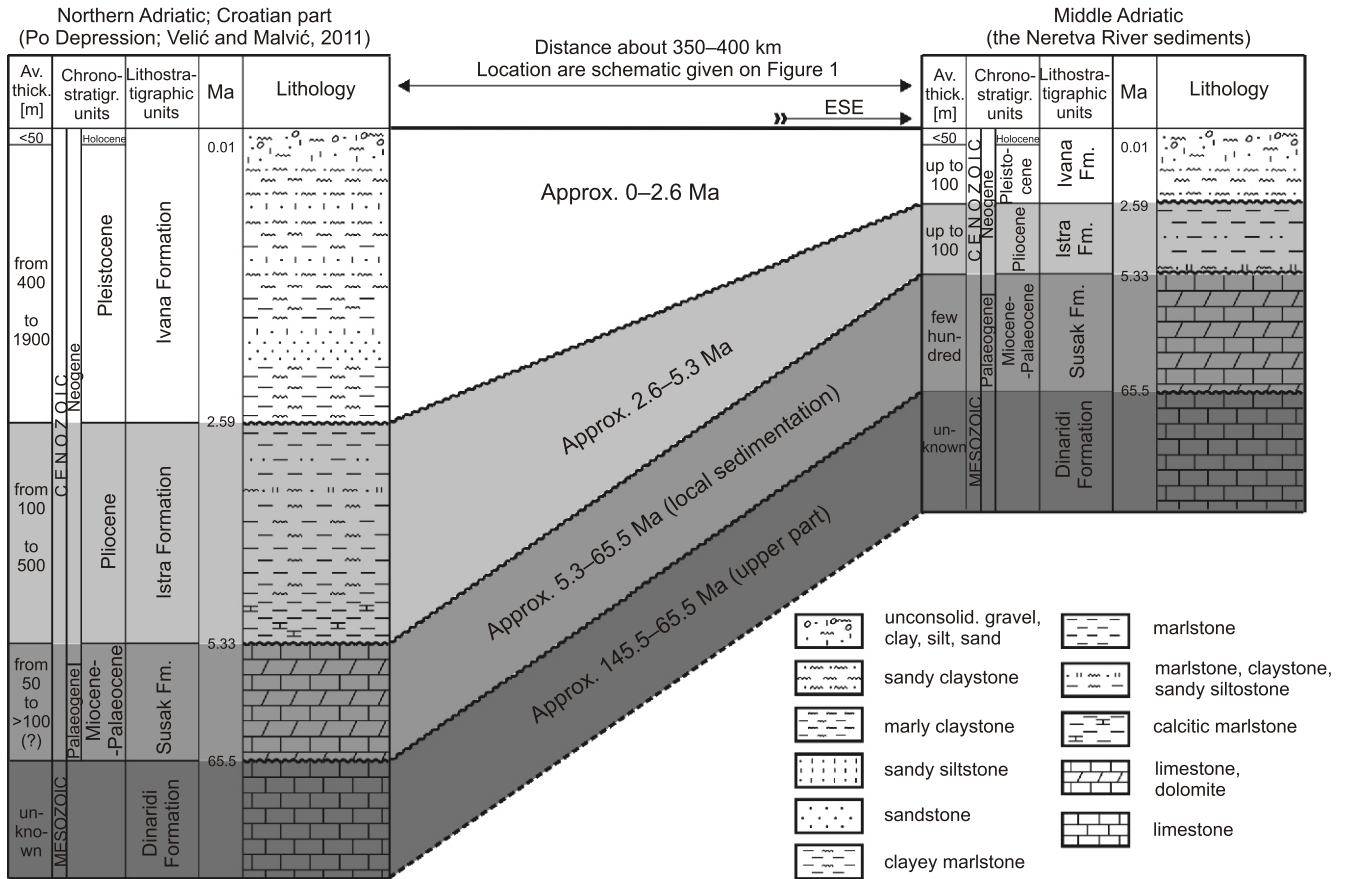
Northern Adriatic; Croatian part
(Po Depression; Velić and Malvić, 2011)

| Av. thick. [m] | Chrono-stratigr. units | | Lithostra-tigraphic units | Ma | Lithology |
|---|---|---|---|---|---|
| <50 | CENOZOIC | Holocene | Ivana Formation | 0.01 | |
| from 400 to 1900 | | Neogene / Pleistocene | | | |
| from 100 to 500 | | Pliocene | Istra Formation | 2.59 | |
| from 50 to >100 (?) | Palaeogene | Miocene--Palaeocene | Susak Fm. | 5.33 | |
| un-kno-wn | MESOZOIC | | Dinaridi Formation | 65.5 | |

Distance about 350–400 km
Location are schematic given on Figure 1

ESE

Approx. 0–2.6 Ma

Approx. 2.6–5.3 Ma

Approx. 5.3–65.5 Ma (local sedimentation)

Approx. 145.5–65.5 Ma (upper part)

Middle Adriatic
(the Neretva River sediments)

| Av. thick. [m] | Chrono-stratigr. units | | Lithostra-tigraphic units | Ma | Lithology |
|---|---|---|---|---|---|
| <50 | CENOZOIC | Holocene | Ivana Fm. | 0.01 | |
| up to 100 | | Neogene / Pleisto-cene | | | |
| up to 100 | | Pliocene | Istra Fm. | 2.59 | |
| few hundred | Palaeogene | Miocene--Palaeocene | Susak Fm. | 5.33 | |
| un-known | MESOZOIC | | Dinaridi Formation | 65.5 | |

unconsolid. gravel, clay, silt, sand
sandy claystone
marly claystone
sandy siltstone
sandstone
clayey marlstone
marlstone
marlstone, claystone, sandy siltostone
calcitic marlstone
limestone, dolomite
limestone